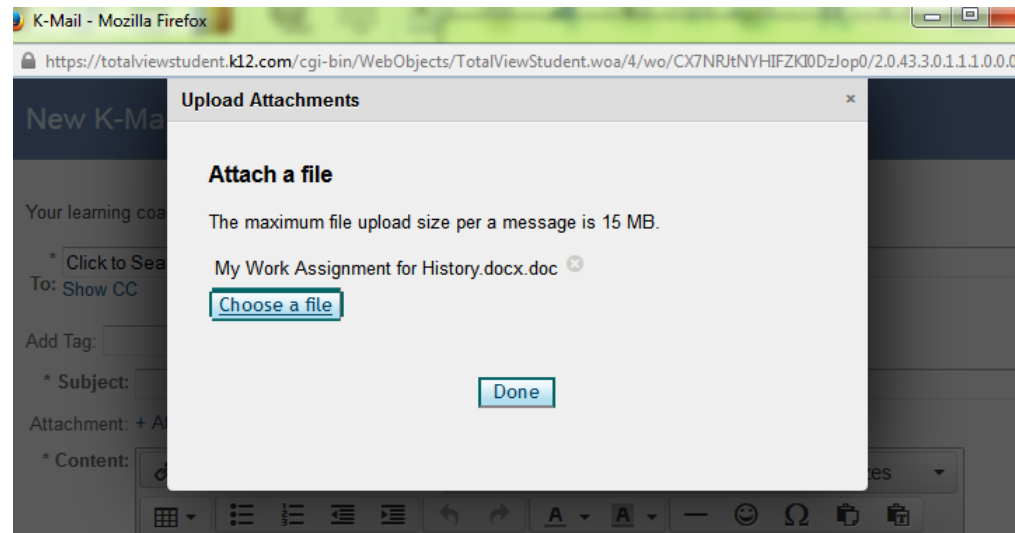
K-Mail - Mozilla Firefox

https://totalviewstudent.k12.com/cgi-bin/WebObjects/TotalViewStudent.woa/4/wo/CX7NRJtNYHIFZKI0DzJop0/2.0.43.3.0.1.1.1.0.0.0

New K-Ma

Your learning coa

* Click to Sea

To: Show CC

Add Tag:

* Subject:

Attachment: + A

* Content:

Upload Attachments ×

Attach a file

The maximum file upload size per a message is 15 MB.

My Work Assignment for History.docx.doc

Choose a file

Done

A A Ω